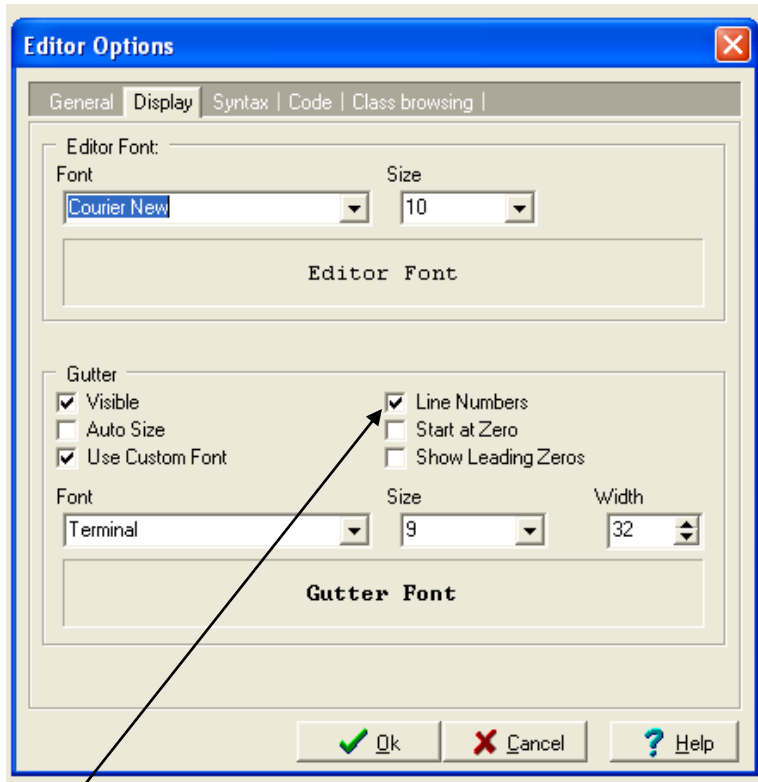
Editor Options

General | Display | Syntax | Code | Class browsing |

Editor Font:
Font
Courier New
Size
10

Editor Font

Gutter
Visible
Auto Size
Use Custom Font
Line Numbers
Start at Zero
Show Leading Zeros

Font
Terminal
Size
9
Width
32

Gutter Font

Ok
Cancel
Help